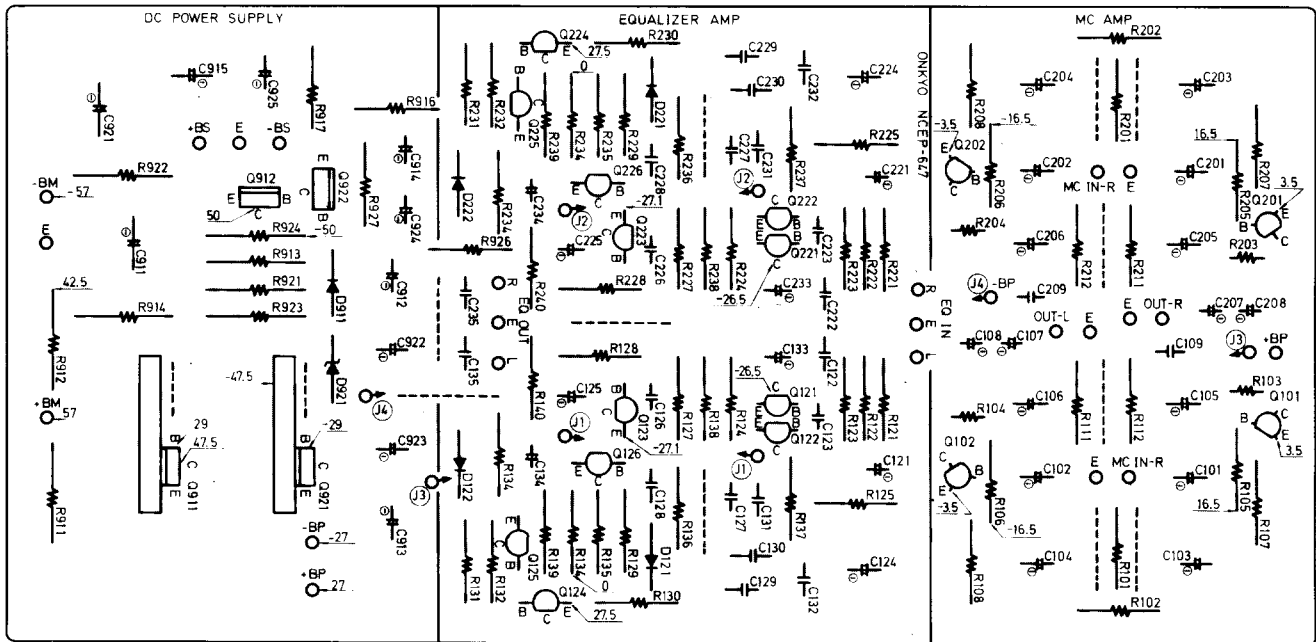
DC POWER SUPPLY

C915
C925
C921
R917
R916
+BS
E
-BS
-BM
-57
R922
Q912
E
B
C
50
Q922
E
B
C
-50
R927
C914
C924
D922
E
C911
R924
R913
R921
R923
D911
C912
42.5
R914
R912
-47.5
D921
C922
+BM
57
29
47.5
B
C
E
Q911
-29
B
C
E
Q921
J4
C923
C913
R911
-BP
-27
+BP
27

EQUALIZER AMP

Q224
B
C
E
27.5
0
R230
R231
R232
B
C
E
Q225
R239
R234
R235
R229
D221
R236
C228
C229
C230
C232
C227
C231
R237
Q226
B
C
E
-27.1
R234
C234
J2
Q223
E
B
C
C225
C226
R226
J2
Q222
C
B
E
Q221
C
B
E
C223
C233
-26.5
R226
R227
R238
R224
R223
R222
R221
R225
C224
C221
R240
EQ OUT
R
E
L
C235
C135
R228
C222
R128
R140
C133
C122
C125
Q123
B
C
E
C126
J1
R127
R138
R124
-26.5
Q121
Q122
C123
R123
R122
R121
-27.1
Q126
B
C
E
C134
R134
J1
C121
D122
J3
C128
R136
C127
C131
R137
R125
Q125
E
C
B
R139
R134
R135
R129
0
D121
C130
C124
R131
R132
Q124
B
C
E
27.5
R130
C129
C132

ONKYO NCEP-647

EQ IN
R
E
L

MC AMP

R202
R208
-3.5
-16.5
E
Q202
C
B
R206
C204
R201
C203
16.5
R207
3.5
C202
MC IN-R
E
C201
R205
Q201
B
E
C
R204
C206
R212
R211
C205
R203
J4
-BP
C209
E
OUT-R
C207
C208
OUT-L
E
C108
C107
C109
J3
+BP
R103
Q101
B
C
E
3.5
R104
C106
R111
R112
C105
Q102
C
B
E
-3.5
R106
-16.5
C102
E
MC IN-R
C101
R105
16.5
R107
C104
R101
C103
R108
R102